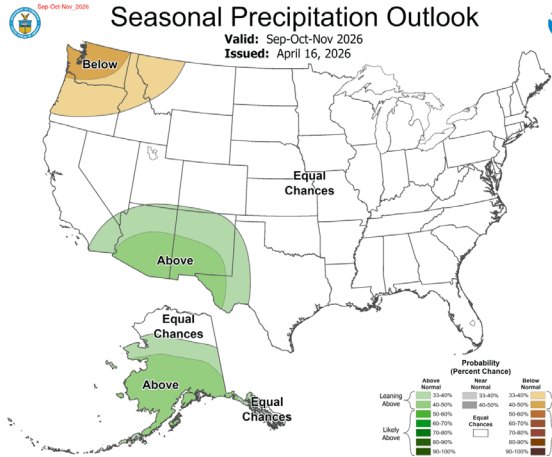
Sep-Oct-Nov_2026

Seasonal Precipitation Outlook

Valid: Sep-Oct-Nov 2026
Issued: April 16, 2026

Below

Equal Chances

Above

Equal Chances

Above

Equal Chances

Probability (Percent Chance)

Above Normal
Near Normal
Below Normal

Leaning Above
33-40%
40-50%

33-40%
40-50%

33-40%
40-50%

50-60%
60-70%
70-80%
80-90%
90-100%

Likely Above

Equal Chances

50-60%
60-70%
70-80%
80-90%
90-100%